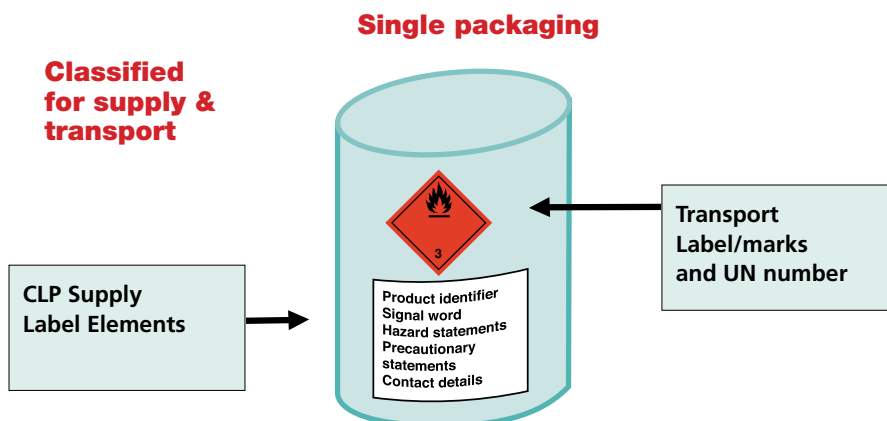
Single packaging

Classified for supply & transport

3

Transport Label/marks and UN number

CLP Supply Label Elements

Product identifier
Signal word
Hazard statements
Precautionary statements
Contact details